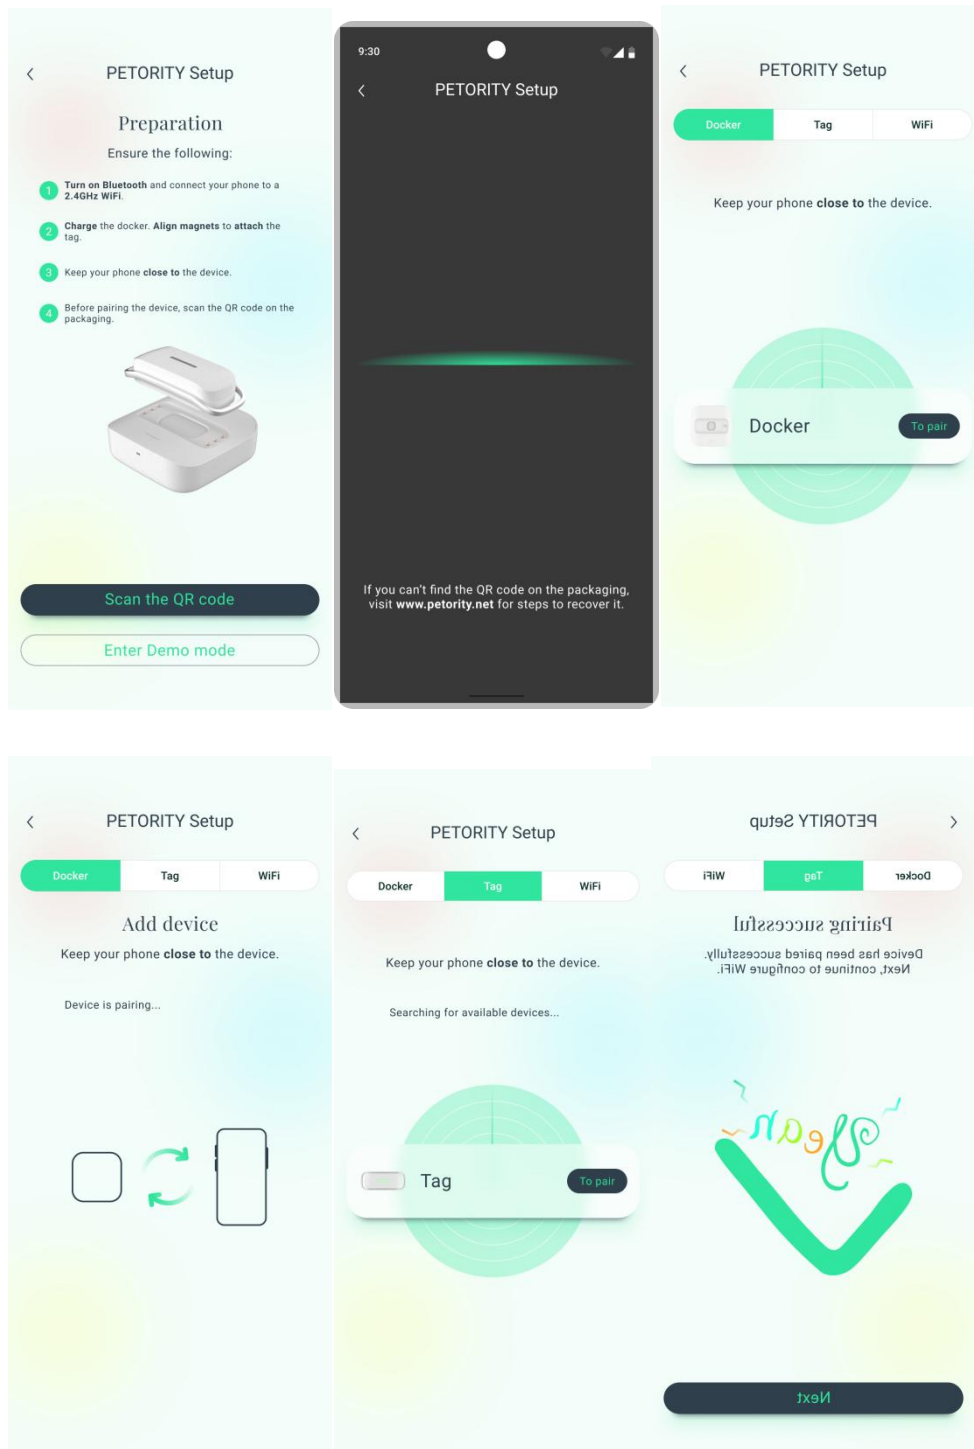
PETORITY Setup

Preparation

Ensure the following:

1 Turn on Bluetooth and connect your phone to a 2.4GHz WiFi.

2 Charge the docker. Align magnets to attach the tag.

3 Keep your phone close to the device.

4 Before pairing the device, scan the QR code on the packaging.

Scan the QR code

Enter Demo mode

9:30

PETORITY Setup

If you can't find the QR code on the packaging, visit www.petority.net for steps to recover it.

PETORITY Setup

Docker | Tag | WiFi

Keep your phone close to the device.

Docker

To pair

PETORITY Setup

Docker | Tag | WiFi

Add device

Keep your phone close to the device.

Device is pairing...

PETORITY Setup

Docker | Tag | WiFi

Keep your phone close to the device.

Searching for available devices...

Tag

To pair

PETORITY Setup

Docker | Tag | WiFi

Pairing successful

Device has been paired successfully. Next, continue to configure WiFi.

yeah

Next